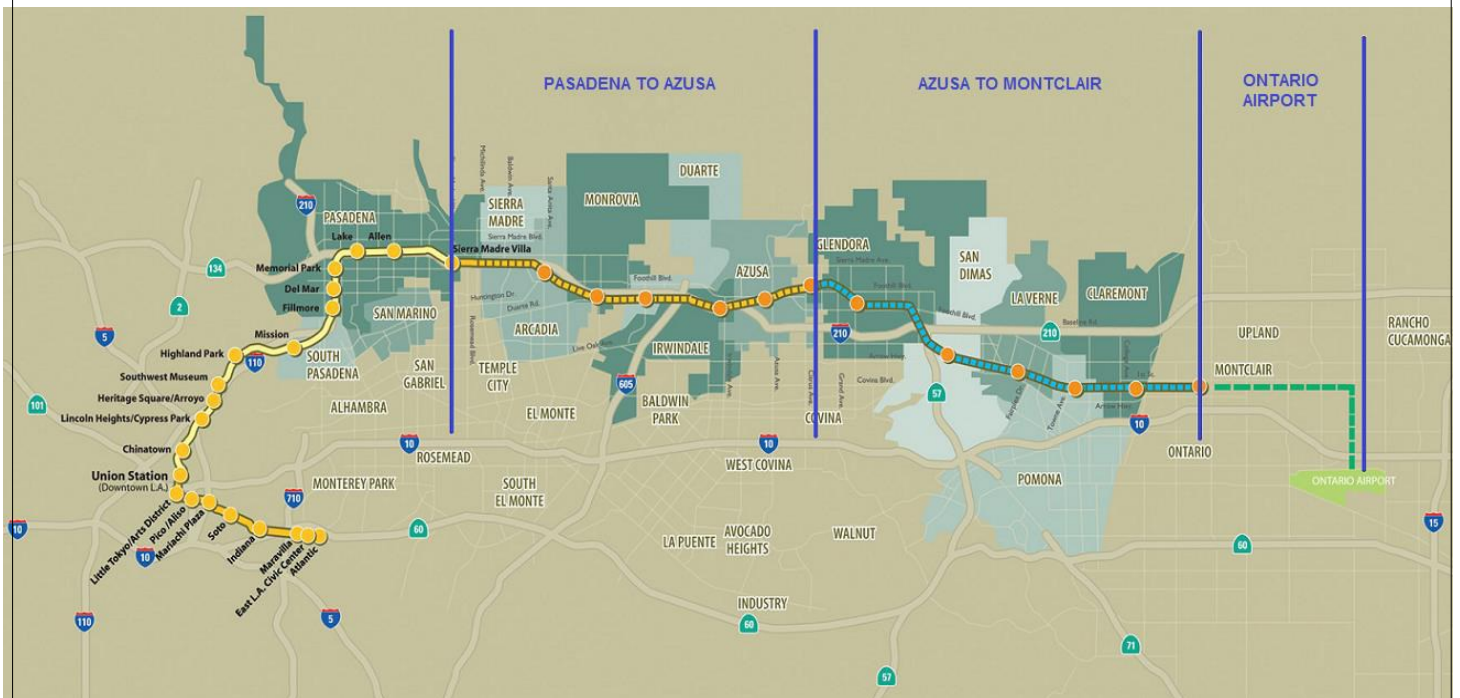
PASADENA TO AZUSA

AZUSA TO MONTCLAIR

ONTARIO AIRPORT

210

PASADENA

Lake

Allen

Sierra Madre Villa

Memorial Park

Del Mar

Fillmore

134

2

5

Mission

Highland Park

110

Southwest Museum

Heritage Square/Arroyo

Lincoln Heights/Cypress Park

101

Chinatown

Union Station
(Downtown L.A.)

Little Tokyo/Arts District

Pico /Aliso

Mariachi Plaza

Soto

Indiana

Maravilla

East L.A. Civic Center

Atlantic

10

10

110

710

5

SAN MARINO

SOUTH PASADENA

SAN GABRIEL

ALHAMBRA

MONTEREY PARK

ROSEMEAD

SOUTH EL MONTE

60

SIERRA MADRE

MONROVIA

DUARTE

ARCADIA

TEMPLE CITY

EL MONTE

IRWINDALE

BALDWIN PARK

605

AZUSA

Foothill Blvd.

Huntington Dr.

Duarte Rd.

Live Oak Ave.

Sierra Madre Blvd.

Michillinda Ave.

Baldwin Ave.

Santa Anita Ave.

Rosemead Blvd.

Azusa Ave.

Citrus Ave.

Grand Ave.

WEST COVINA

COVINA

10

LA PUENTE

AVOCADO HEIGHTS

WALNUT

INDUSTRY

60

GLENDORA

Sierra Madre Ave.

Foothill Blvd.

SAN DIMAS

LA VERNE

CLAREMONT

210

Arrow Hwy.

Covina Blvd.

57

POMONA

Baseline Rd.

Foothill Blvd.

Arrow Hwy.

Towne Ave.

Fulton Rd.

College Ave.

1st St.

10

71

57

UPLAND

RANCHO CUCAMONGA

MONTCLAIR

ONTARIO

ONTARIO AIRPORT

60

15